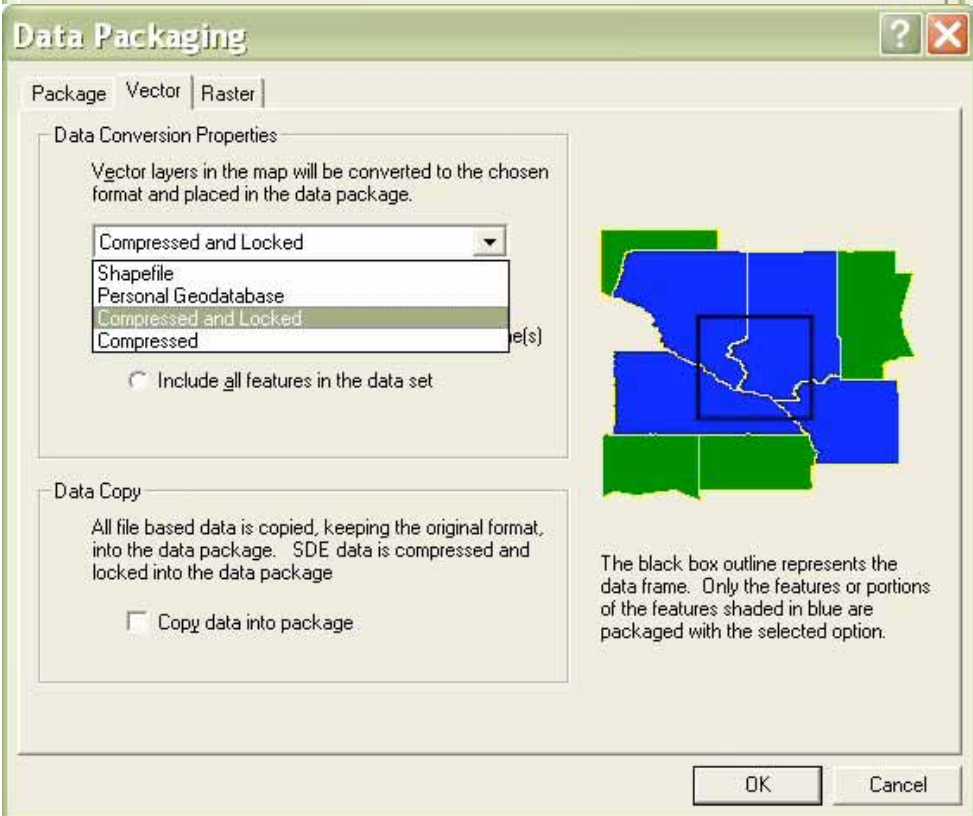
Data Packaging

Package | Vector | Raster

Data Conversion Properties

Vector layers in the map will be converted to the chosen format and placed in the data package.

Compressed and Locked

Shapefile
Personal Geodatabase
Compressed and Locked
Compressed

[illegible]e(s)

Include all features in the data set

Data Copy

All file based data is copied, keeping the original format, into the data package. SDE data is compressed and locked into the data package

Copy data into package

The black box outline represents the data frame. Only the features or portions of the features shaded in blue are packaged with the selected option.

OK
Cancel